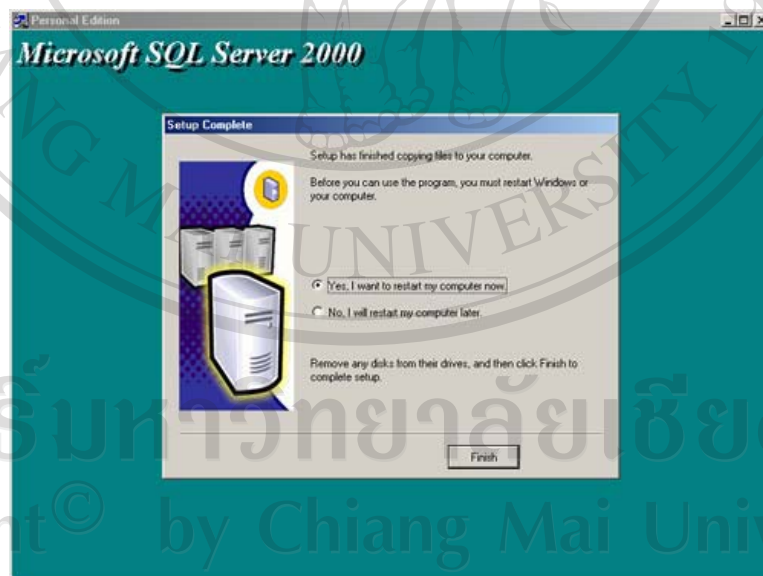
Personal Edition

Microsoft SQL Server 2000

Setup Complete

Setup has finished copying files to your computer.

Before you can use the program, you must restart Windows or your computer.

Yes, I want to restart my computer now.

No, I will restart my computer later.

Remove any disks from their drives, and then click Finish to complete setup.

Finish

G MAI UNIVERSITY

ลิขสิทธิ์มหาวิทยาลัยเชียงใหม่

Copyright© by Chiang Mai University